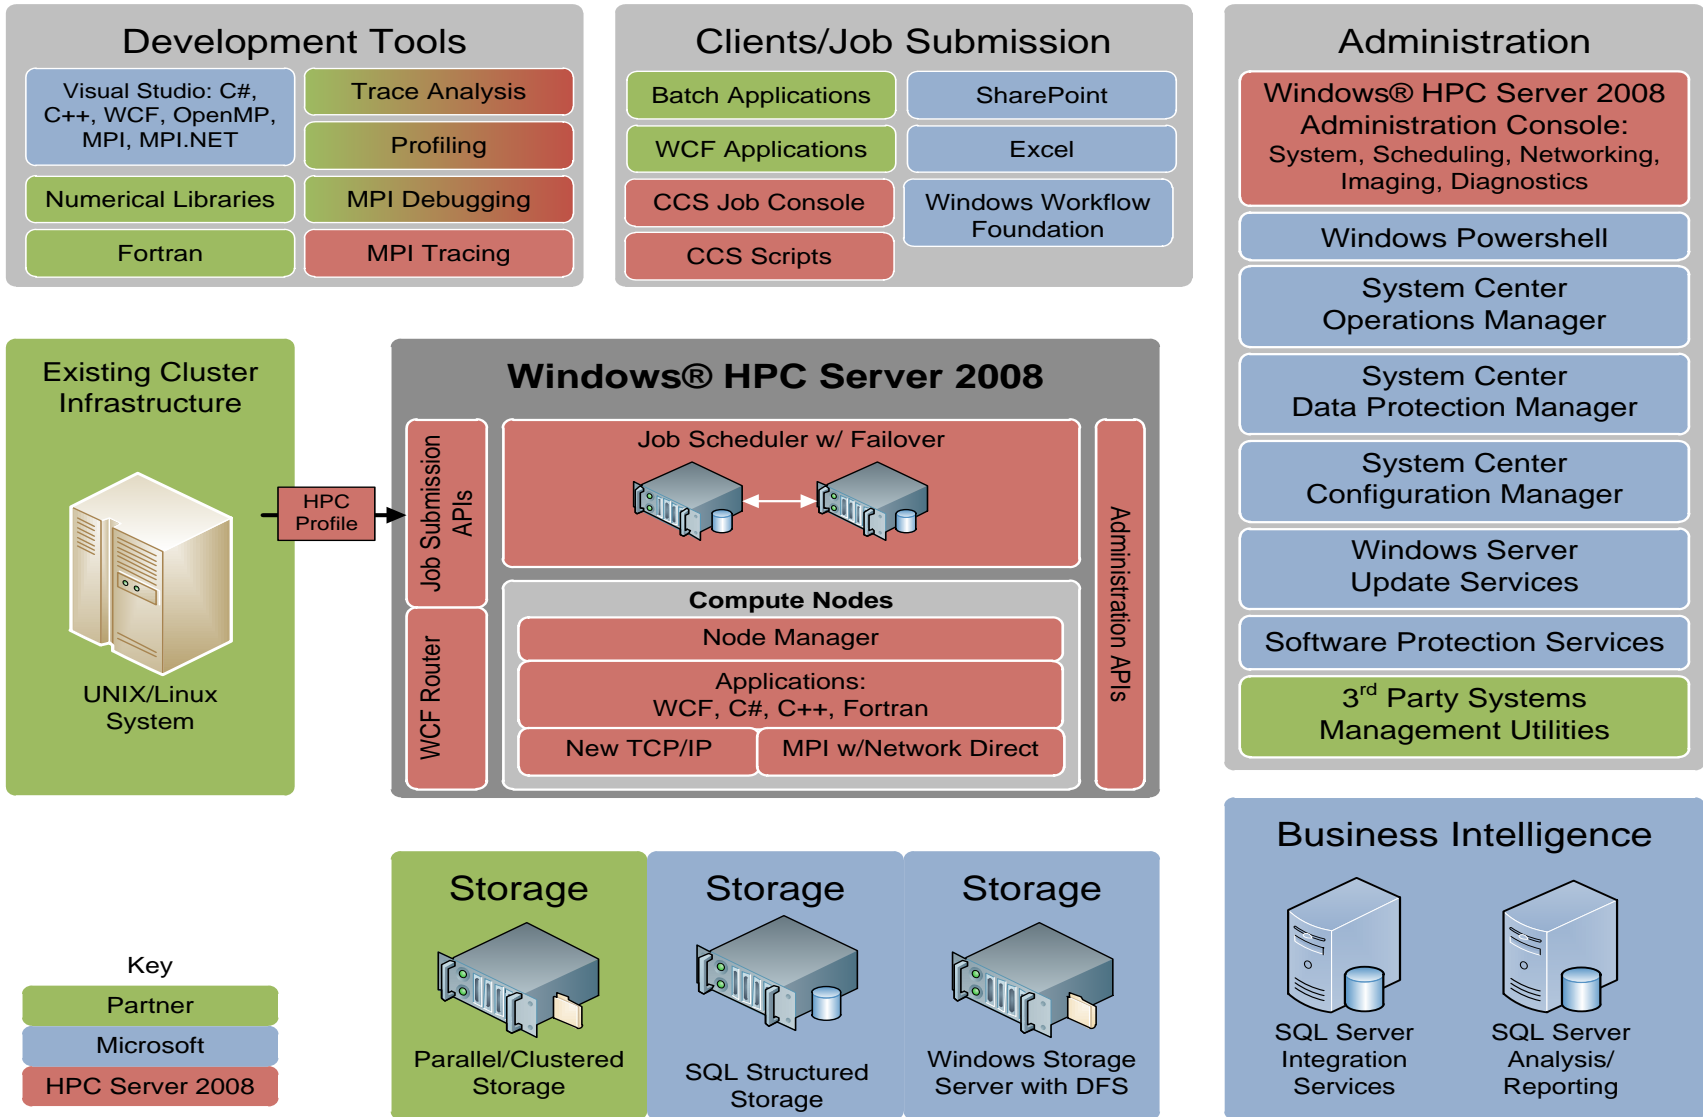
Development Tools

Visual Studio: C#, C++, WCF, OpenMP, MPI, MPI.NET

Trace Analysis

Profiling

Numerical Libraries

MPI Debugging

Fortran

MPI Tracing

Clients/Job Submission

Batch Applications

SharePoint

WCF Applications

Excel

CCS Job Console

Windows Workflow Foundation

CCS Scripts

Administration

Windows® HPC Server 2008 Administration Console: System, Scheduling, Networking, Imaging, Diagnostics

Windows Powershell

System Center Operations Manager

System Center Data Protection Manager

System Center Configuration Manager

Windows Server Update Services

Software Protection Services

3$^{rd}$ Party Systems Management Utilities

Existing Cluster Infrastructure

UNIX/Linux System

HPC Profile

Windows® HPC Server 2008

Job Submission APIs

WCF Router

Job Scheduler w/ Failover

Compute Nodes

Node Manager

Applications: WCF, C#, C++, Fortran

New TCP/IP

MPI w/Network Direct

Administration APIs

Storage

Parallel/Clustered Storage

Storage

SQL Structured Storage

Storage

Windows Storage Server with DFS

Business Intelligence

SQL Server Integration Services

SQL Server Analysis/ Reporting

Key

Partner

Microsoft

HPC Server 2008